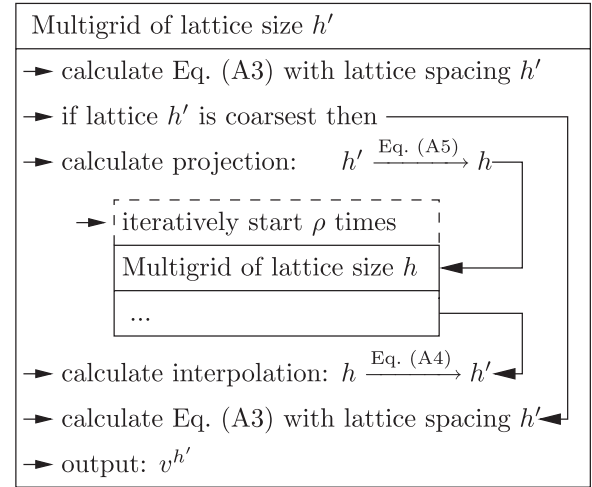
Multigrid of lattice size $h'$

calculate Eq. (A3) with lattice spacing $h'$

if lattice $h'$ is coarsest then

calculate projection: $h' \xrightarrow{\text{Eq. (A5)}} h$

iteratively start $\rho$ times

Multigrid of lattice size $h$

...

calculate interpolation: $h \xrightarrow{\text{Eq. (A4)}} h'$

calculate Eq. (A3) with lattice spacing $h'$

output: $v^{h'}$